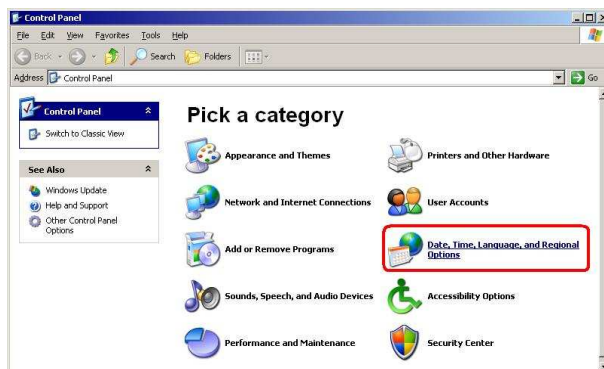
Control Panel

File Edit View Favorites Tools Help

Back Search Folders

Address Control Panel

Go

Control Panel

Switch to Classic View

See Also

Windows Update

Help and Support

Other Control Panel Options

Pick a category

Appearance and Themes

Printers and Other Hardware

Network and Internet Connections

User Accounts

Add or Remove Programs

Date, Time, Language, and Regional Options

Sounds, Speech, and Audio Devices

Accessibility Options

Performance and Maintenance

Security Center